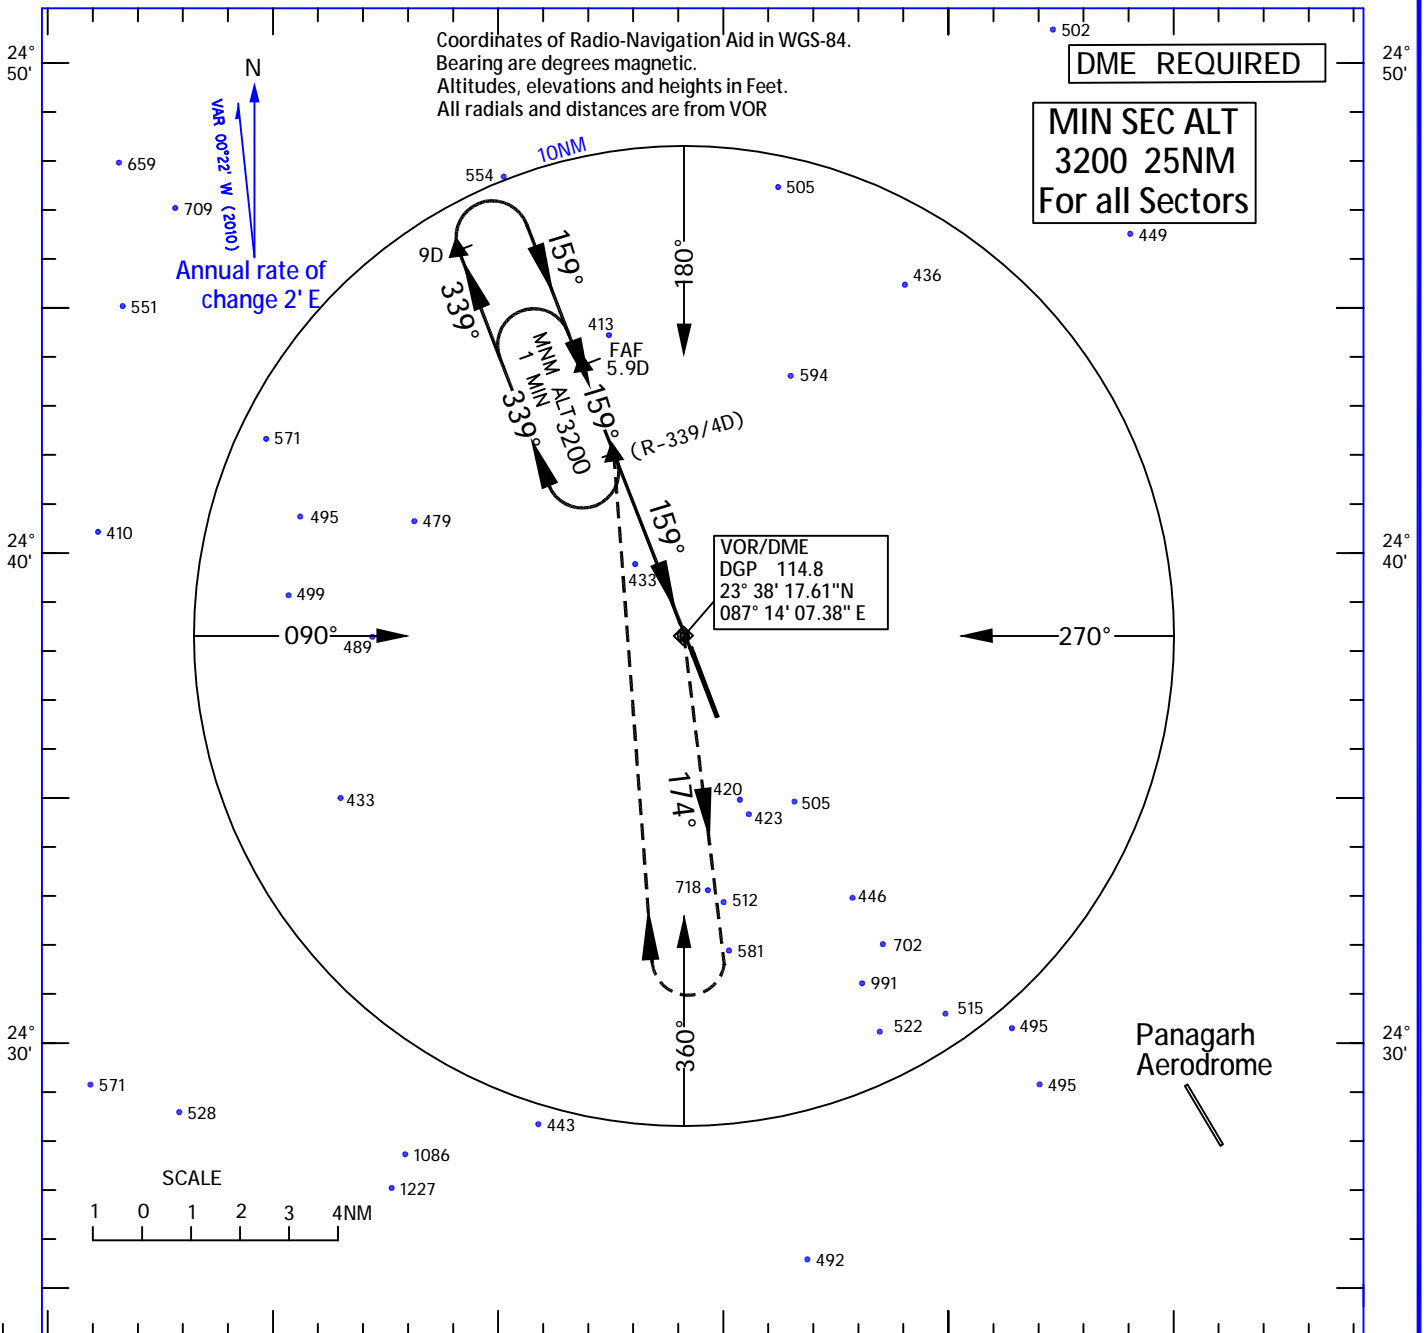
24°
50'

24°
50'

Coordinates of Radio-Navigation Aid in WGS-84.
Bearing are degrees magnetic.
Altitudes, elevations and heights in Feet.
All radials and distances are from VOR

502

DME REQUIRED

MIN SEC ALT
3200 25NM
For all Sectors

N

VAR 00°22' W (2010)

Annual rate of
change 2' E

659
709
551

10NM
554
505
449
436

9D
159°
339°
180°
413
FAF
5.9D
MNM ALT 3200
1 MIN
339°
159°
594
(R-339/4D)

571
495
479
410

24°
40'

24°
40'

159°
433

VOR/DME
DGP 114.8
23° 38' 17.61"N
087° 14' 07.38" E

499
090°
489
270°

174°
433
420
505
423

718
512
446
702
581
991

360°
515
522
495

24°
30'

24°
30'

Panagarh
Aerodrome

571
528
495
443
1086
1227

SCALE
1 0 1 2 3 4NM

492